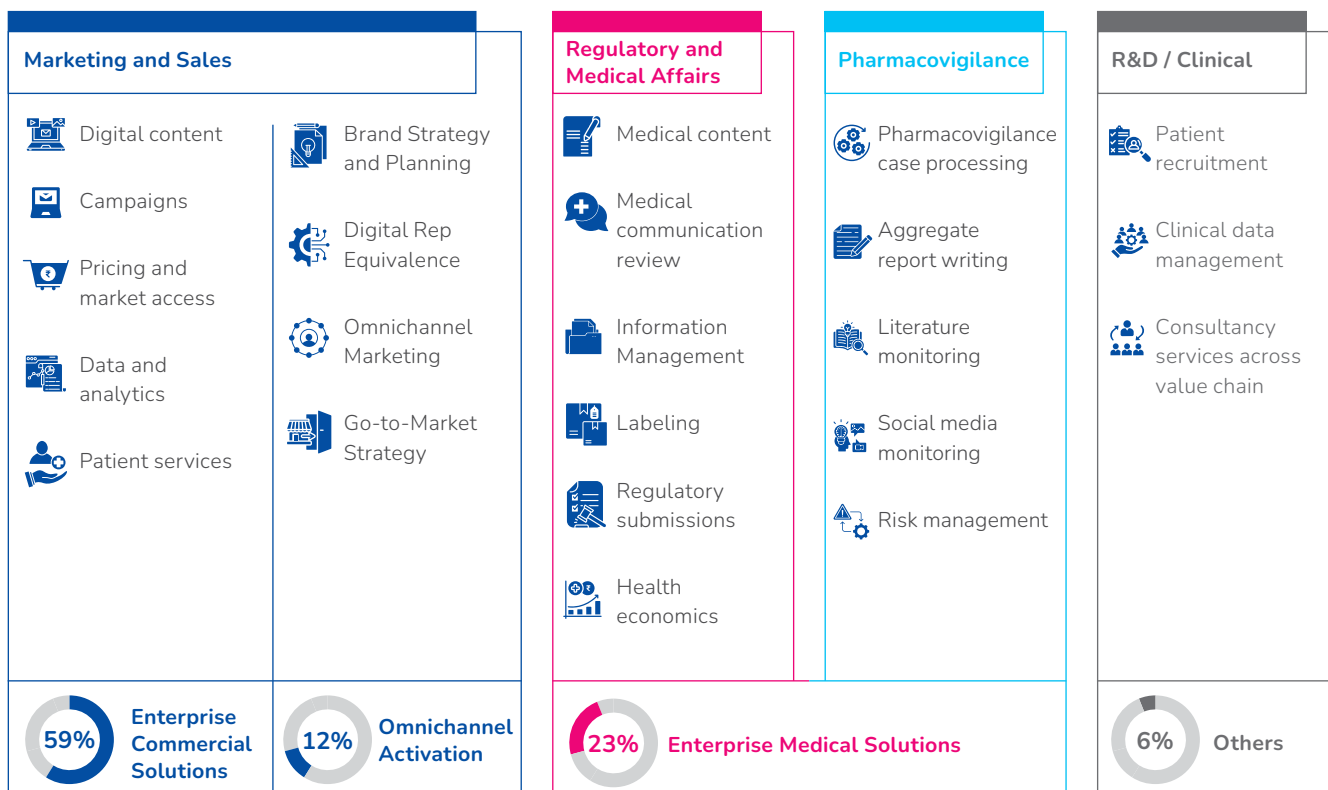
Marketing and Sales

Digital content

Campaigns

Pricing and market access

Data and analytics

Patient services

Brand Strategy and Planning

Digital Rep Equivalence

Omnichannel Marketing

Go-to-Market Strategy

Regulatory and Medical Affairs

Medical content

Medical communication review

Information Management

Labeling

Regulatory submissions

Health economics

Pharmacovigilance

Pharmacovigilance case processing

Aggregate report writing

Literature monitoring

Social media monitoring

Risk management

R&D / Clinical

Patient recruitment

Clinical data management

Consultancy services across value chain

59% Enterprise Commercial Solutions

12% Omnichannel Activation

23% Enterprise Medical Solutions

6% Others